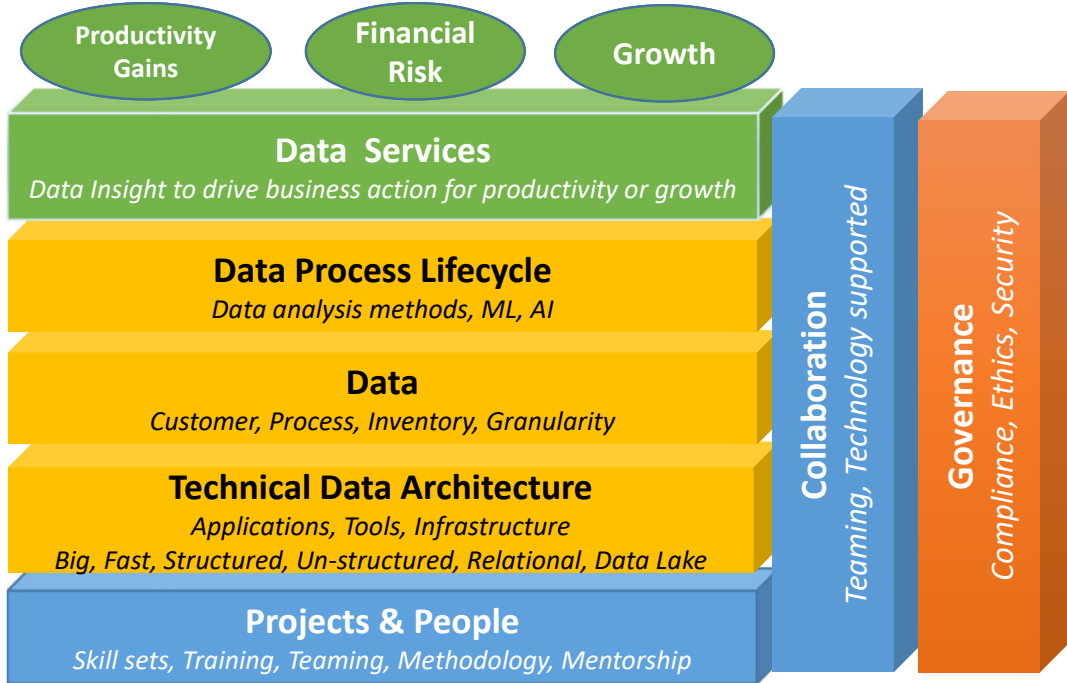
Productivity Gains

Financial Risk

Growth

Data Services
Data Insight to drive business action for productivity or growth

Data Process Lifecycle
Data analysis methods, ML, AI

Data
Customer, Process, Inventory, Granularity

Technical Data Architecture
Applications, Tools, Infrastructure
Big, Fast, Structured, Un-structured, Relational, Data Lake

Projects & People
Skill sets, Training, Teaming, Methodology, Mentorship

Collaboration
Teaming, Technology supported

Governance
Compliance, Ethics, Security